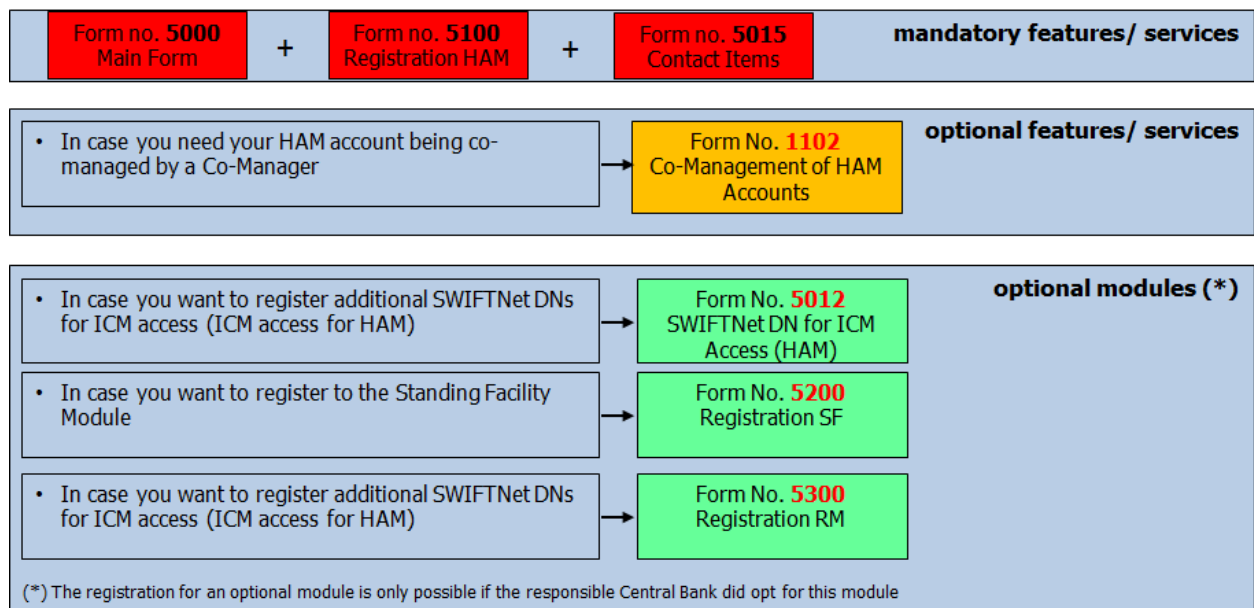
Form no. 5000
Main Form

+

Form no. 5100
Registration HAM

+

Form no. 5015
Contact Items

mandatory features/ services

• In case you need your HAM account being co-managed by a Co-Manager

Form No. 1102
Co-Management of HAM Accounts

optional features/ services

optional modules (*)

• In case you want to register additional SWIFTNet DNs for ICM access (ICM access for HAM)

Form No. 5012
SWIFTNet DN for ICM Access (HAM)

• In case you want to register to the Standing Facility Module

Form No. 5200
Registration SF

• In case you want to register additional SWIFTNet DNs for ICM access (ICM access for HAM)

Form No. 5300
Registration RM

(*) The registration for an optional module is only possible if the responsible Central Bank did opt for this module